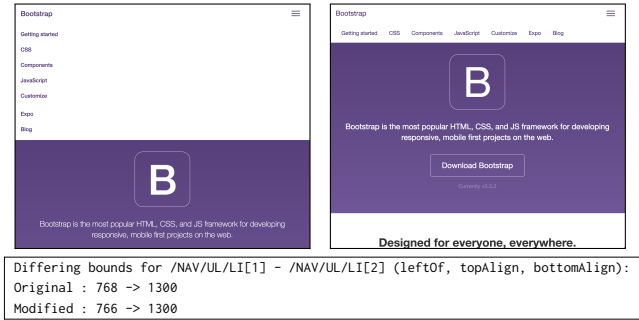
Bootstrap

Getting started
CSS
Components
JavaScript
Customize
Expo
Blog

B

Bootstrap is the most popular HTML, CSS, and JS framework for developing responsive, mobile first projects on the web.

Bootstrap

Getting started CSS Components JavaScript Customize Expo Blog

B

Bootstrap is the most popular HTML, CSS, and JS framework for developing responsive, mobile first projects on the web.

Download Bootstrap

Currently v3.2.0

Designed for everyone, everywhere.

Differing bounds for /NAV/UL/LI[1] - /NAV/UL/LI[2] (leftOf, topAlign, bottomAlign):
Original : 768 -> 1300
Modified : 766 -> 1300